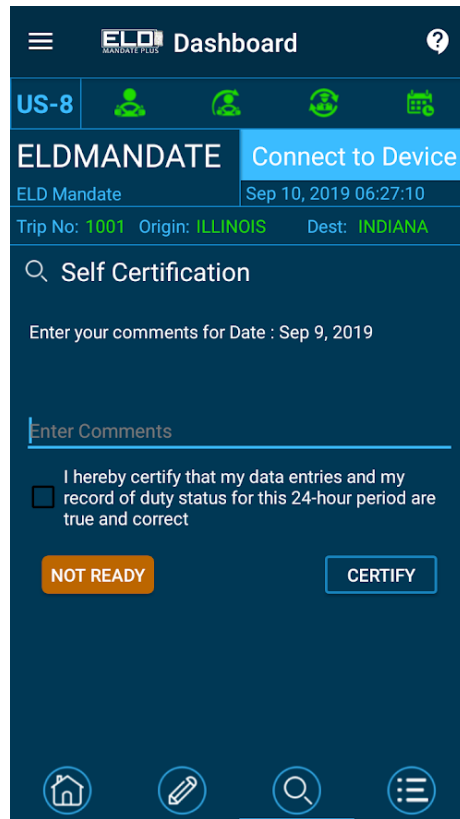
ELD MANDATE PLUS Dashboard

US-8

ELDMANDATE
Connect to Device

ELD Mandate
Sep 10, 2019 06:27:10

Trip No: 1001 Origin: ILLINOIS Dest: INDIANA

Self Certification

Enter your comments for Date : Sep 9, 2019

Enter Comments

I hereby certify that my data entries and my record of duty status for this 24-hour period are true and correct

NOT READY
CERTIFY